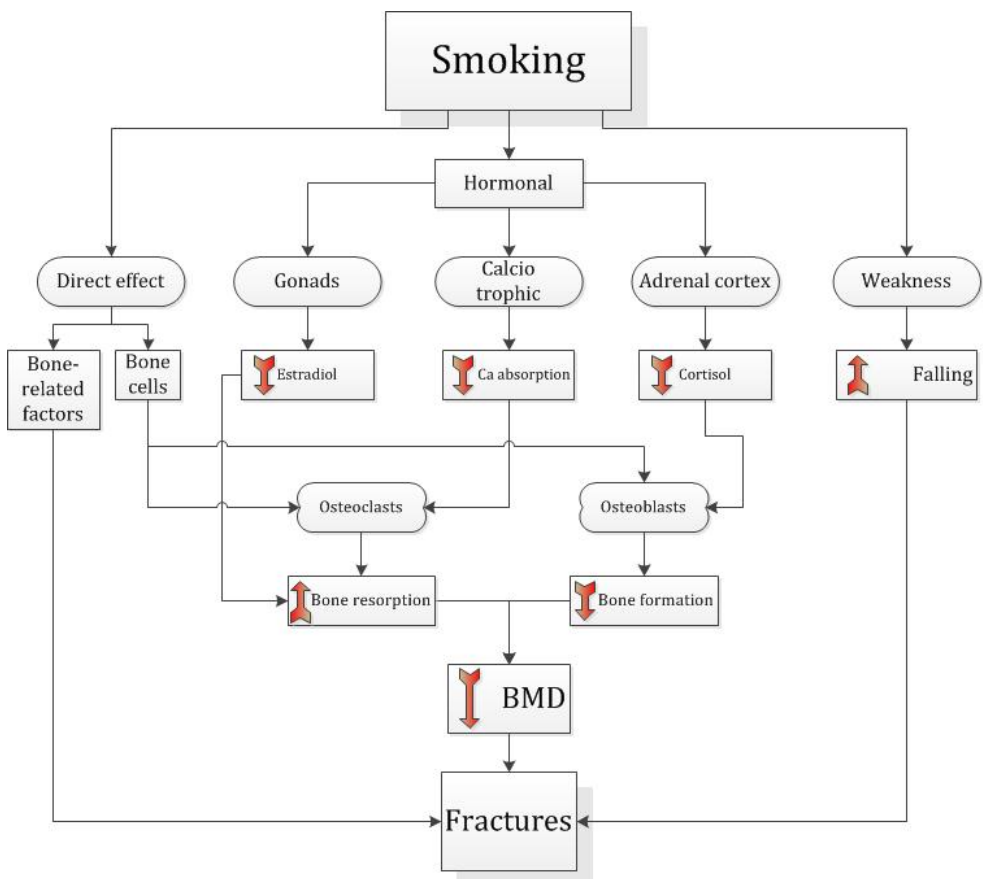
Smoking

Hormonal

Direct effect

Gonads

Calcio trophic

Adrenal cortex

Weakness

Bone-related factors

Bone cells

Estradiol

Ca absorption

Cortisol

Falling

Osteoclasts

Osteoblasts

Bone resorption

Bone formation

BMD

Fractures